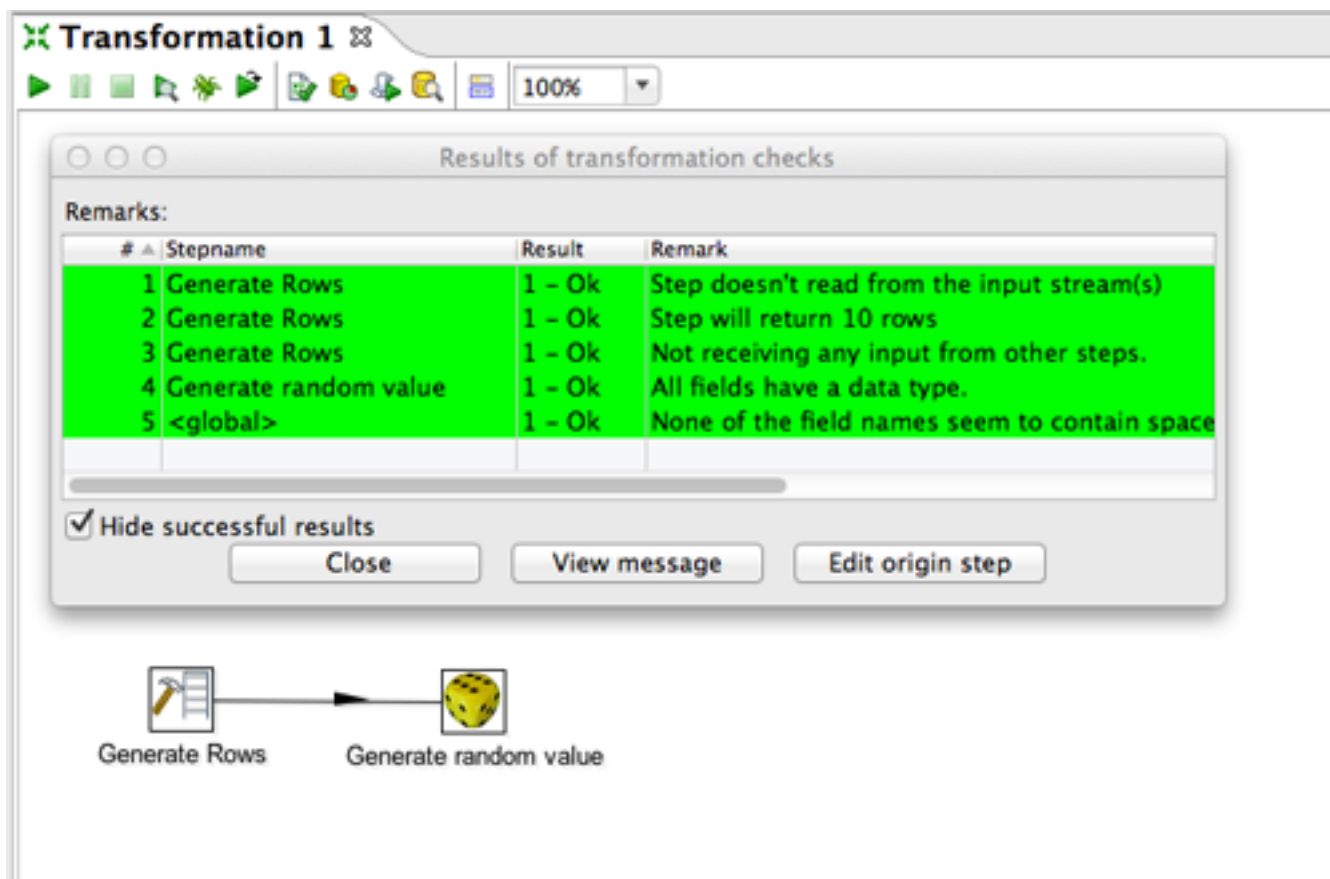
Transformation 1

100%

Results of transformation checks

Remarks:

| # | Stepname | Result | Remark |
|---|---|---|---|
| 1 | Generate Rows | 1 – Ok | Step doesn't read from the input stream(s) |
| 2 | Generate Rows | 1 – Ok | Step will return 10 rows |
| 3 | Generate Rows | 1 – Ok | Not receiving any input from other steps. |
| 4 | Generate random value | 1 – Ok | All fields have a data type. |
| 5 | <global> | 1 – Ok | None of the field names seem to contain space |

Hide successful results

Close | View message | Edit origin step

Generate Rows

Generate random value